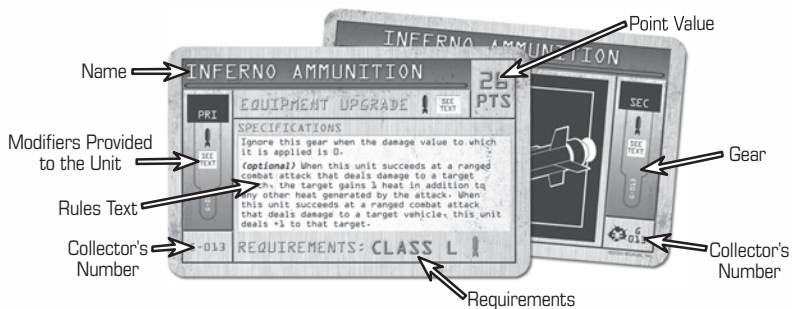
Point Value

Name

INFERNO AMMUNITION

26 PTS

INFERNO AMMUNITION

PRI

EQUIPMENT UPGRADE

SEE TEXT

SEC

Modifiers Provided to the Unit

SPECIFICATIONS

Ignore this gear when the damage value to which it is applied is 0.

(optional) When this unit succeeds at a ranged combat attack that deals damage to a target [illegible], the target gains 1 heat in addition to any other heat generated by the attack. When this unit succeeds at a ranged combat attack that deals damage to a target vehicle, this unit deals +1 to that target.

SEE TEXT

SEE TEXT

Gear

Rules Text

Collector's Number

-013

REQUIREMENTS: CLASS L

G 013

Collector's Number

Requirements